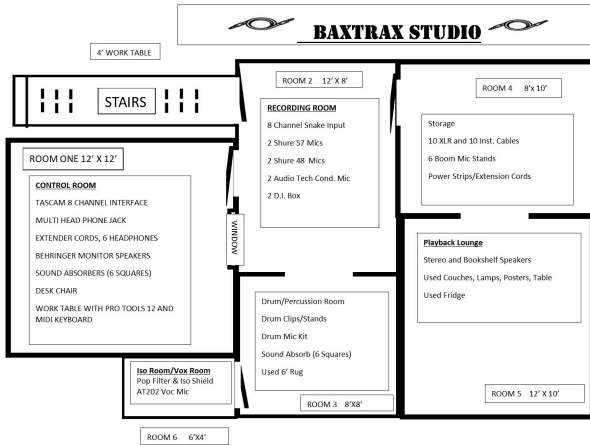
BAXTRAX STUDIO

4' WORK TABLE

STAIRS

ROOM 2 12' X 8'

RECORDING ROOM
8 Channel Snake Input
2 Shure 57 Mics
2 Shure 48 Mics
2 Audio Tech Cond. Mic
2 D.I. Box

ROOM 4 8'x 10'

Storage
10 XLR and 10 Inst. Cables
6 Boom Mic Stands
Power Strips/Extension Cords

ROOM ONE 12' X 12'

CONTROL ROOM
TASCAM 8 CHANNEL INTERFACE
MULTI HEAD PHONE JACK
EXTENDER CORDS, 6 HEADPHONES
BEHRINGER MONITOR SPEAKERS
SOUND ABSORBERS (6 SQUARES)
DESK CHAIR
WORK TABLE WITH PRO TOOLS 12 AND MIDI KEYBOARD

WINDOW

Playback Lounge
Stereo and Bookshelf Speakers
Used Couches, Lamps, Posters, Table
Used Fridge

Drum/Percussion Room
Drum Clips/Stands
Drum Mic Kit
Sound Absorb (6 Squares)
Used 6' Rug

Iso Room/Vox Room
Pop Filter & Iso Shield
AT202 Voc Mic

ROOM 3 8'X8'

ROOM 5 12' X 10'

ROOM 6 6'X4'